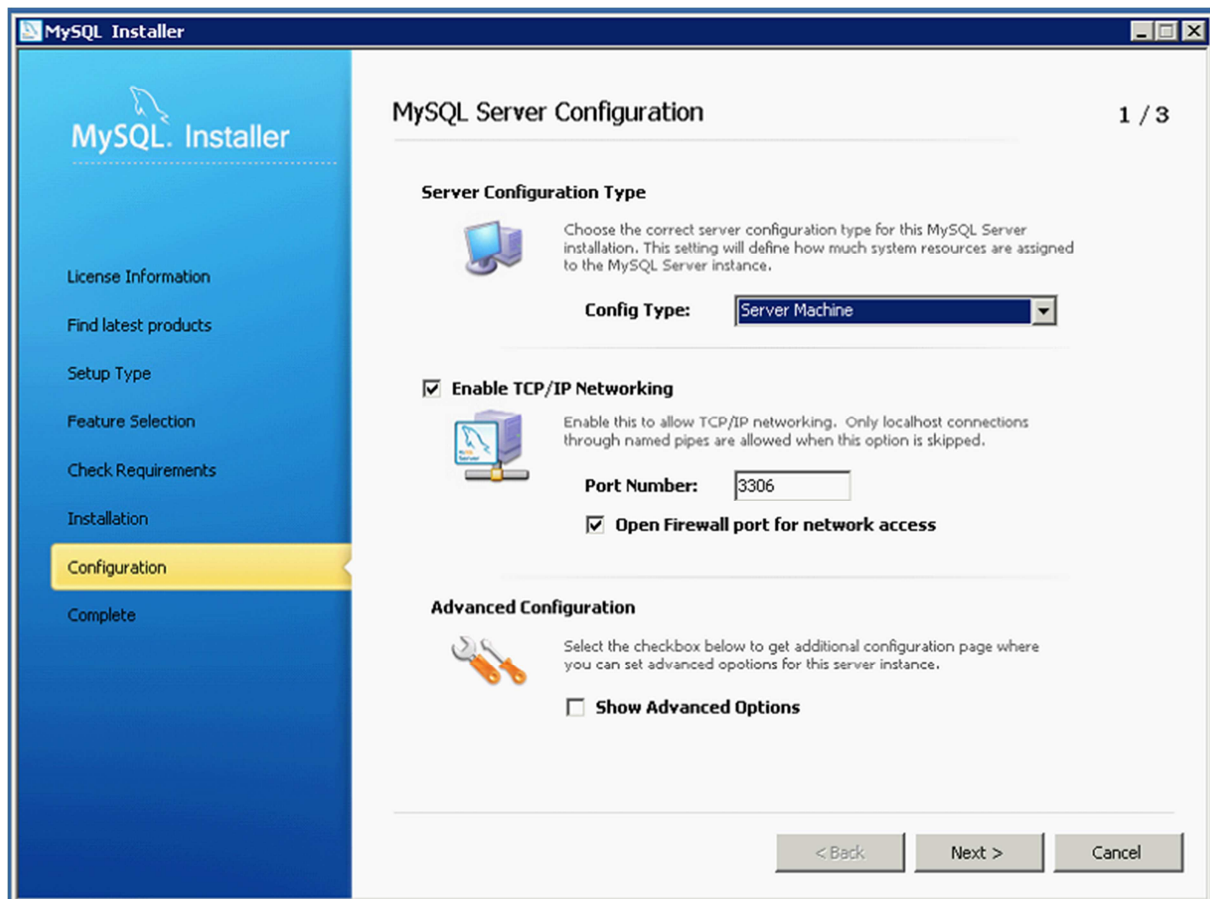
MySQL Installer

MySQL. Installer

License Information
Find latest products
Setup Type
Feature Selection
Check Requirements
Installation
Configuration
Complete

MySQL Server Configuration

1 / 3

Server Configuration Type

Choose the correct server configuration type for this MySQL Server installation. This setting will define how much system resources are assigned to the MySQL Server instance.

Config Type: Server Machine

Enable TCP/IP Networking

Enable this to allow TCP/IP networking. Only localhost connections through named pipes are allowed when this option is skipped.

Port Number: 3306

Open Firewall port for network access

Advanced Configuration

Select the checkbox below to get additional configuration page where you can set advanced opotions for this server instance.

Show Advanced Options

< Back
Next >
Cancel